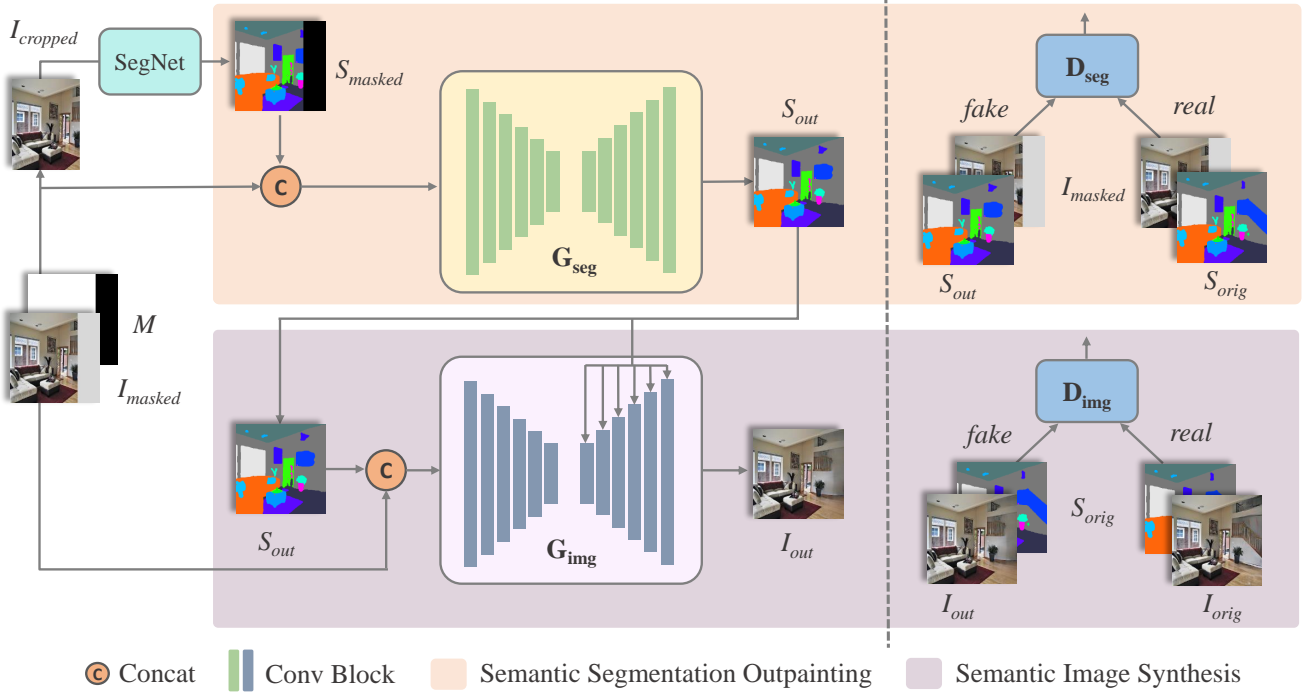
$I_{cropped}$

SegNet

$S_{masked}$

C

$S_{out}$

$\mathbf{G_{seg}}$

$\mathbf{D_{seg}}$

*fake*

*real*

$I_{masked}$

$S_{out}$

$S_{orig}$

$M$

$I_{masked}$

C

$S_{out}$

$\mathbf{G_{img}}$

$I_{out}$

$\mathbf{D_{img}}$

*fake*

*real*

$S_{orig}$

$I_{out}$

$I_{orig}$

C Concat Conv Block Semantic Segmentation Outpainting Semantic Image Synthesis